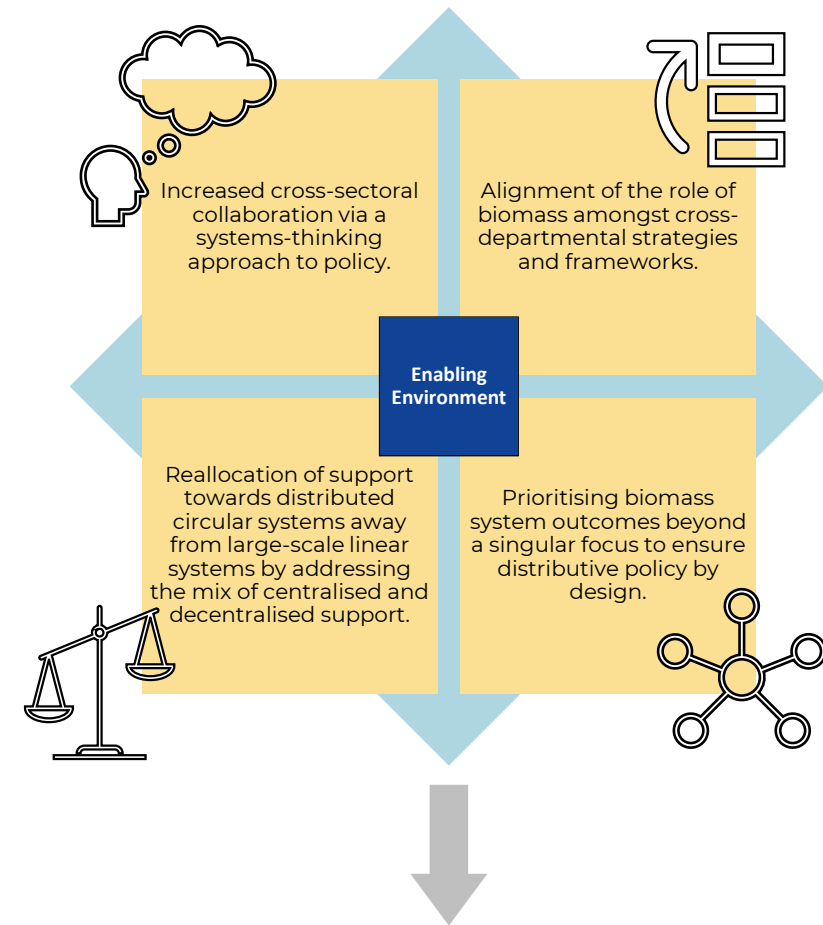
Increased cross-sectoral collaboration via a systems-thinking approach to policy.

Alignment of the role of biomass amongst cross-departmental strategies and frameworks.

Enabling Environment

Reallocation of support towards distributed circular systems away from large-scale linear systems by addressing the mix of centralised and decentralised support.

Prioritising biomass system outcomes beyond a singular focus to ensure distributive policy by design.